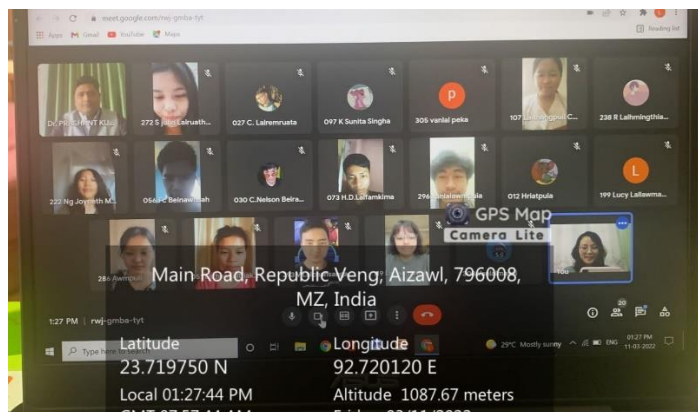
meet.google.com/rwj-gmba-tyt

Apps Gmail YouTube Maps

Reading list

Dr. PR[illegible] KU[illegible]
272 S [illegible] Lalruath...
027 C. Lalremruata
097 K Sunita Singha
305 vanlal peka
107 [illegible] C...
238 R Lalhmingthia...
222 Ng Joyreeth M...
056 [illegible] Beinaw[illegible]ah
030 C.Nelson Beira...
073 H.D.Lalramkima
296 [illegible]
012 Hriatpuia
199 Lucy Lallawma...
286 Awmpuii
You

GPS Map Camera Lite

Main Road, Republic Veng, Aizawl, 796008, MZ, India

1:27 PM | rwj-gmba-tyt

Type here to search

29°C Mostly sunny ENG 01:27 PM 11-03-2022

Latitude
23.719750 N
Longitude
92.720120 E
Local 01:27:44 PM
Altitude 1087.67 meters
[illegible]